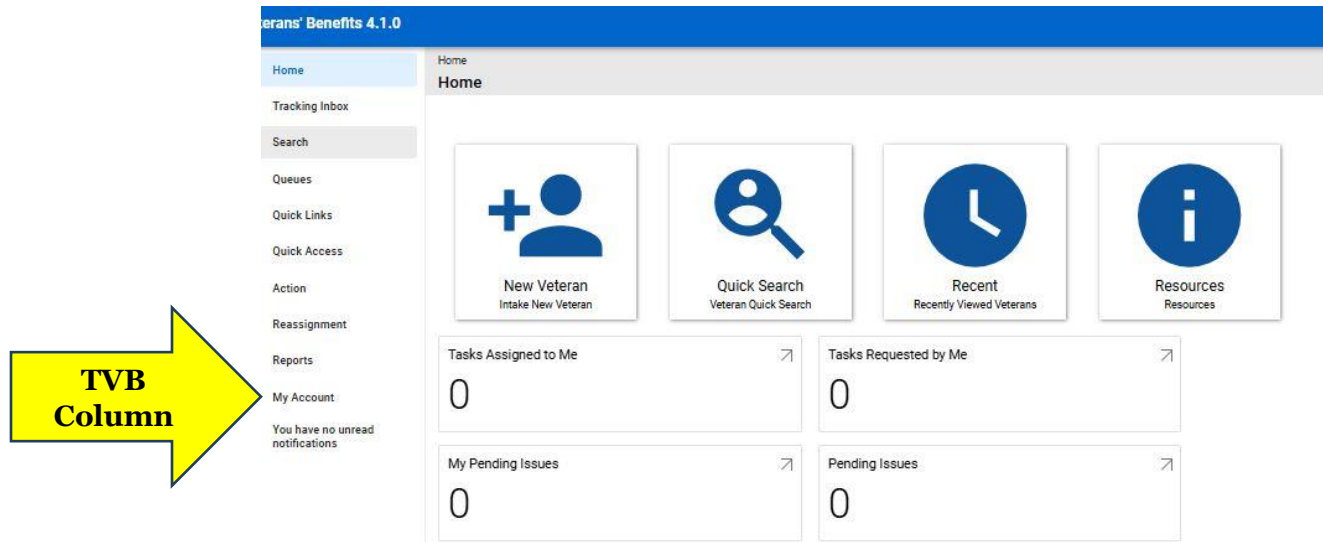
terans' Benefits 4.1.0

Home
Tracking Inbox
Search
Queues
Quick Links
Quick Access
Action
Reassignment
Reports
My Account
You have no unread notifications

TVB Column

Home
Home

New Veteran
Intake New Veteran

Quick Search
Veteran Quick Search

Recent
Recently Viewed Veterans

Resources
Resources

Tasks Assigned to Me
0

Tasks Requested by Me
0

My Pending Issues
0

Pending Issues
0